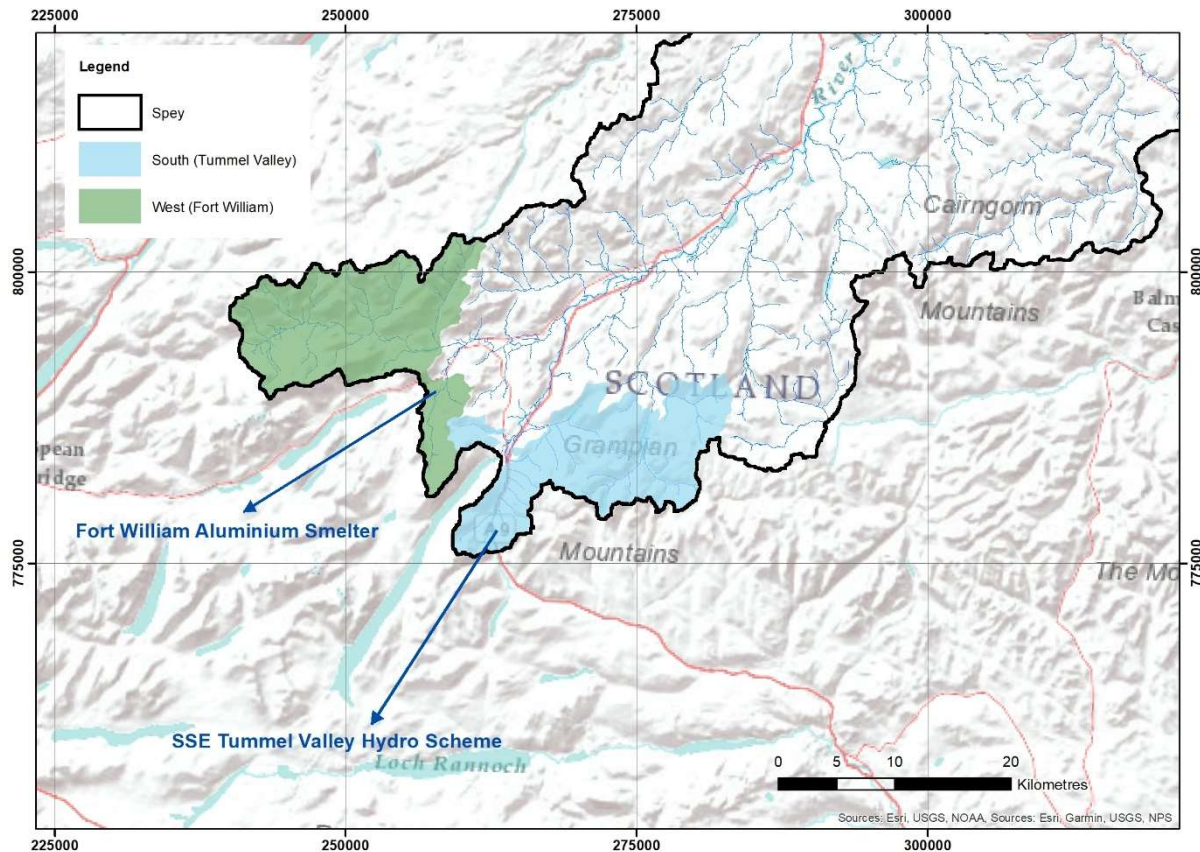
225000
250000
275000
300000

Legend
Spey
South (Tummel Valley)
West (Fort William)

River
Cairngorm
Mountains
Balm
Cas
SCOTLAND
Grampian
Mountains
The Mo
pean
ridge

800000
775000
800000
775000

Fort William Aluminium Smelter
SSE Tummel Valley Hydro Scheme
Loch Rannoch

0 5 10 20 Kilometres

Sources: Esri, USGS, NOAA, Sources: Esri, Garmin, USGS, NPS

225000
250000
275000
300000